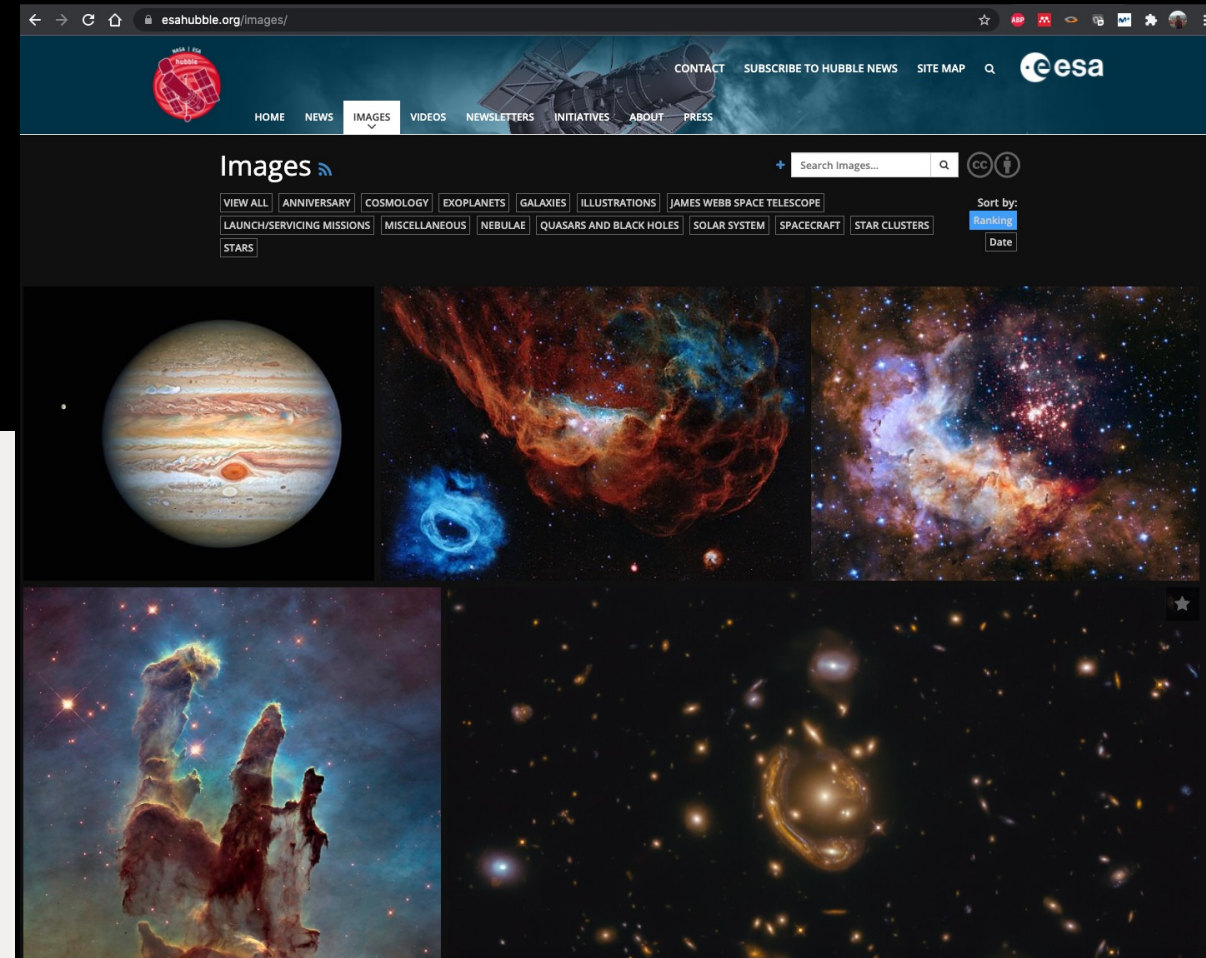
esahubble.org/images/

NASA | ESA hubble

CONTACT SUBSCRIBE TO HUBBLE NEWS SITE MAP esa

HOME NEWS IMAGES VIDEOS NEWSLETTERS INITIATIVES ABOUT PRESS

Images

Search Images...

VIEW ALL ANNIVERSARY COSMOLOGY EXOPLANETS GALAXIES ILLUSTRATIONS JAMES WEBB SPACE TELESCOPE LAUNCH/SERVICING MISSIONS MISCELLANEOUS NEBULAE QUASARS AND BLACK HOLES SOLAR SYSTEM SPACECRAFT STAR CLUSTERS STARS

Sort by:
Ranking
Date